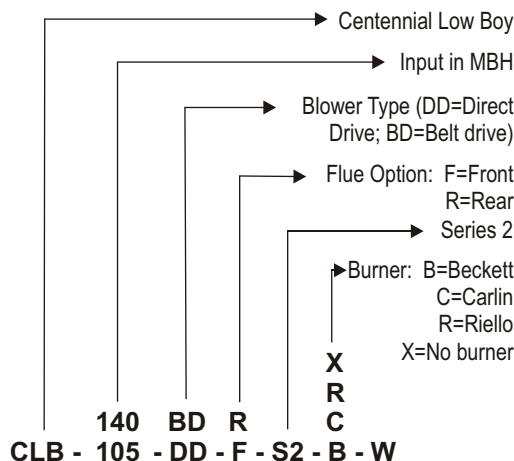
Centennial Low Boy

Input in MBH

Blower Type (DD=Direct Drive; BD=Belt drive)

Flue Option: F=Front
R=Rear

Series 2

Burner: B=Beckett
C=Carlin
R=Riello
X=No burner

X
R
C

140 BD R

CLB - 105 - DD - F - S2 - B - W